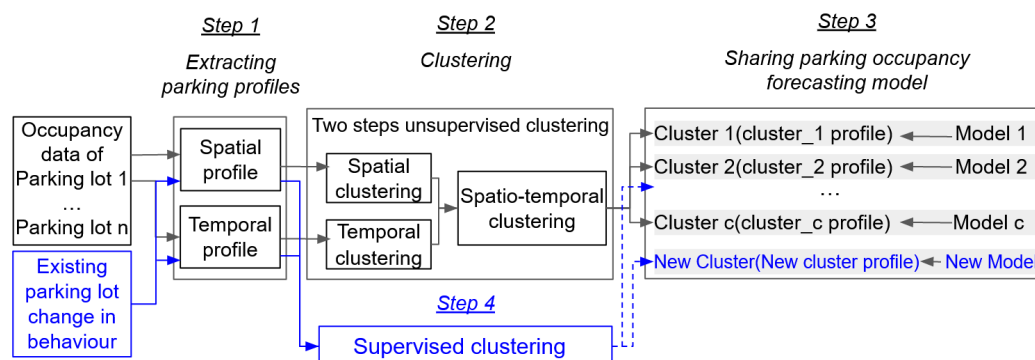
Step 1
Extracting parking profiles

Step 2
Clustering

Step 3
Sharing parking occupancy forecasting model

Occupancy data of Parking lot 1 … Parking lot n

Existing parking lot change in behaviour

Spatial profile

Temporal profile

Two steps unsupervised clustering

Spatial clustering

Temporal clustering

Spatio-temporal clustering

Cluster 1(cluster_1 profile)
Model 1
Cluster 2(cluster_2 profile)
Model 2
…
Cluster c(cluster_c profile)
Model c
New Cluster(New cluster profile)
New Mode

Step 4

Supervised clustering